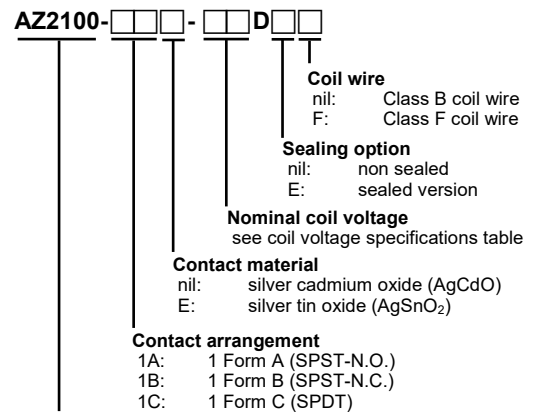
AZ2100-□□-□□D□□

**Coil wire**
nil: Class B coil wire
F: Class F coil wire

**Sealing option**
nil: non sealed
E: sealed version

**Nominal coil voltage**
see coil voltage specifications table

**Contact material**
nil: silver cadmium oxide (AgCdO)
E: silver tin oxide ($AgSnO_2$)

**Contact arrangement**
1A: 1 Form A (SPST-N.O.)
1B: 1 Form B (SPST-N.C.)
1C: 1 Form C (SPDT)